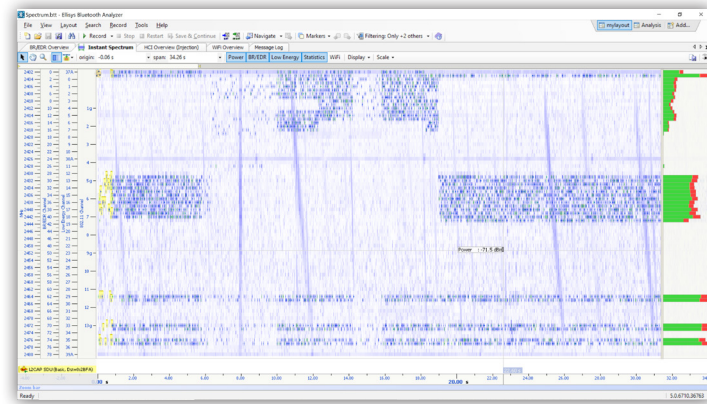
Spectrum.btt - Ellisys Bluetooth Analyzer

File View Layout Search Record Tools Help

Record Stop Restart Save & Continue Navigate Markers Filtering: Only +2 others

mylayout Analysis Add...

BR/EDR Overview Instant Spectrum HCI Overview (Injection) WiFi Overview Message Log

origin: -0.06 s span: 34.26 s Power BR/EDR Low Energy Statistics WiFi Display Scale

Power -71.5 dBm

L2CAP SDU (Basic, Dev#2(BP4)

2.00 4.00 6.00 8.00 10.00 12.00 14.00 16.00 18.00 20.00 s 22.00 24.00 26.00 28.00 30.00 32.00 34

Ready

1.0.6710.36763